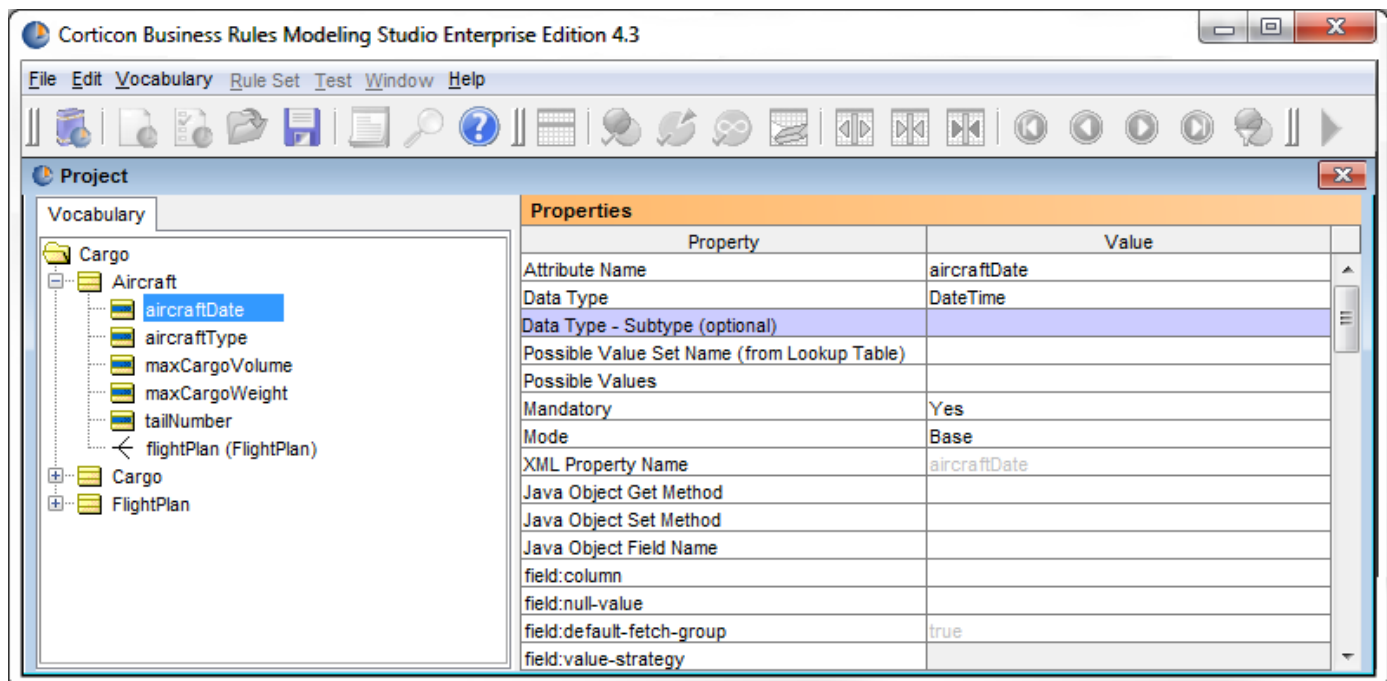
Corticon Business Rules Modeling Studio Enterprise Edition 4.3

File Edit Vocabulary Rule Set Test Window Help

Project

Vocabulary

Cargo
Aircraft
aircraftDate
aircraftType
maxCargoVolume
maxCargoWeight
tailNumber
flightPlan (FlightPlan)
Cargo
FlightPlan

Properties

| Property | Value |
|---|---|
| Attribute Name | aircraftDate |
| Data Type | DateTime |
| Data Type - Subtype (optional) | |
| Possible Value Set Name (from Lookup Table) | |
| Possible Values | |
| Mandatory | Yes |
| Mode | Base |
| XML Property Name | aircraftDate |
| Java Object Get Method | |
| Java Object Set Method | |
| Java Object Field Name | |
| field:column | |
| field:null-value | |
| field:default-fetch-group | true |
| field:value-strategy | |